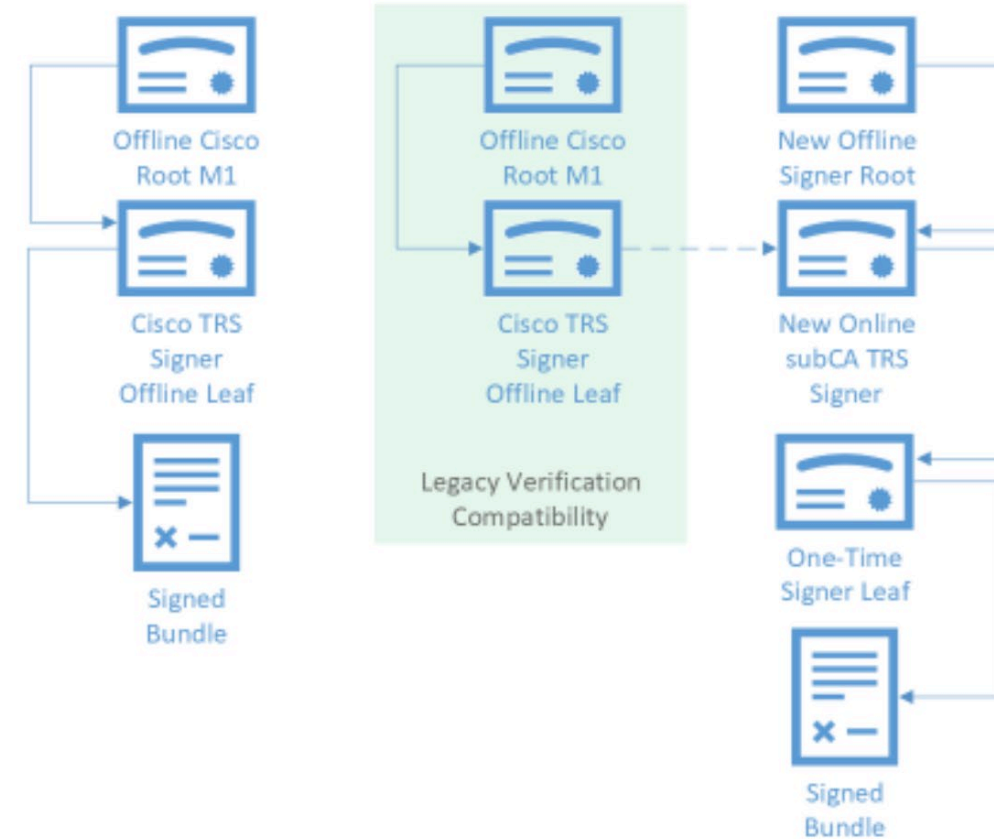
Offline Cisco Root M1

Cisco TRS Signer Offline Leaf

Signed Bundle

Offline Cisco Root M1

Cisco TRS Signer Offline Leaf

Legacy Verification Compatibility

New Offline Signer Root

New Online subCA TRS Signer

One-Time Signer Leaf

Signed Bundle